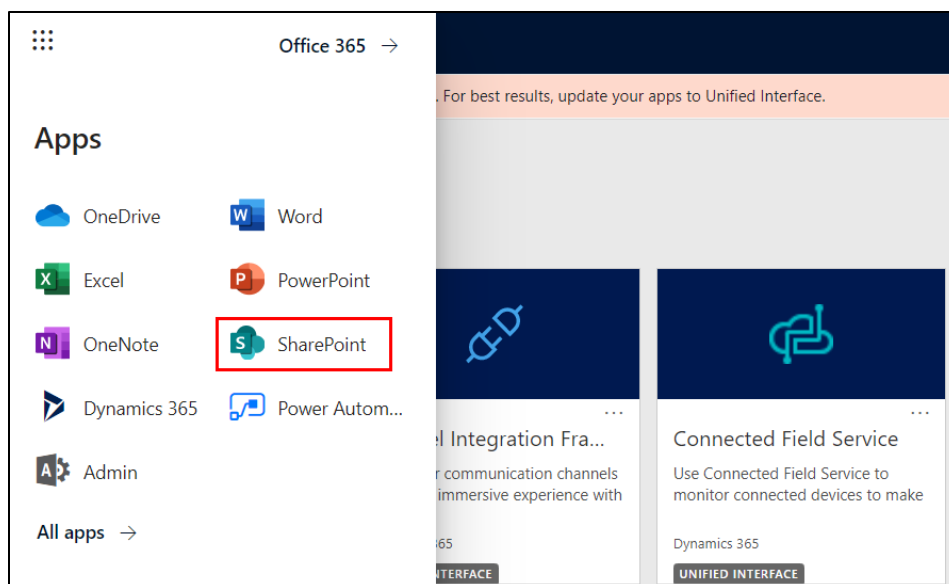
Office 365 →

Apps

OneDrive

Word

Excel

PowerPoint

OneNote

SharePoint

Dynamics 365

Power Autom...

Admin

All apps →

. For best results, update your apps to Unified Interface.

...

el Integration Fra...

r communication channels immersive experience with

365

NTERFACE

...

Connected Field Service

Use Connected Field Service to monitor connected devices to make

Dynamics 365

UNIFIED INTERFACE